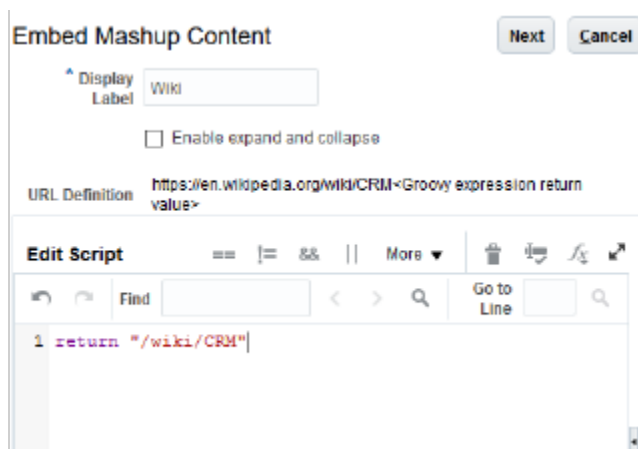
Embed Mashup Content

Next

Cancel

* Display Label Wiki

Enable expand and collapse

URL Definition https://en.wikipedia.org/wiki/CRM<Groovy expression return value>

Edit Script

==

!=

&&

||

More ▾

Find

Go to Line

1 return "/wiki/CRM"